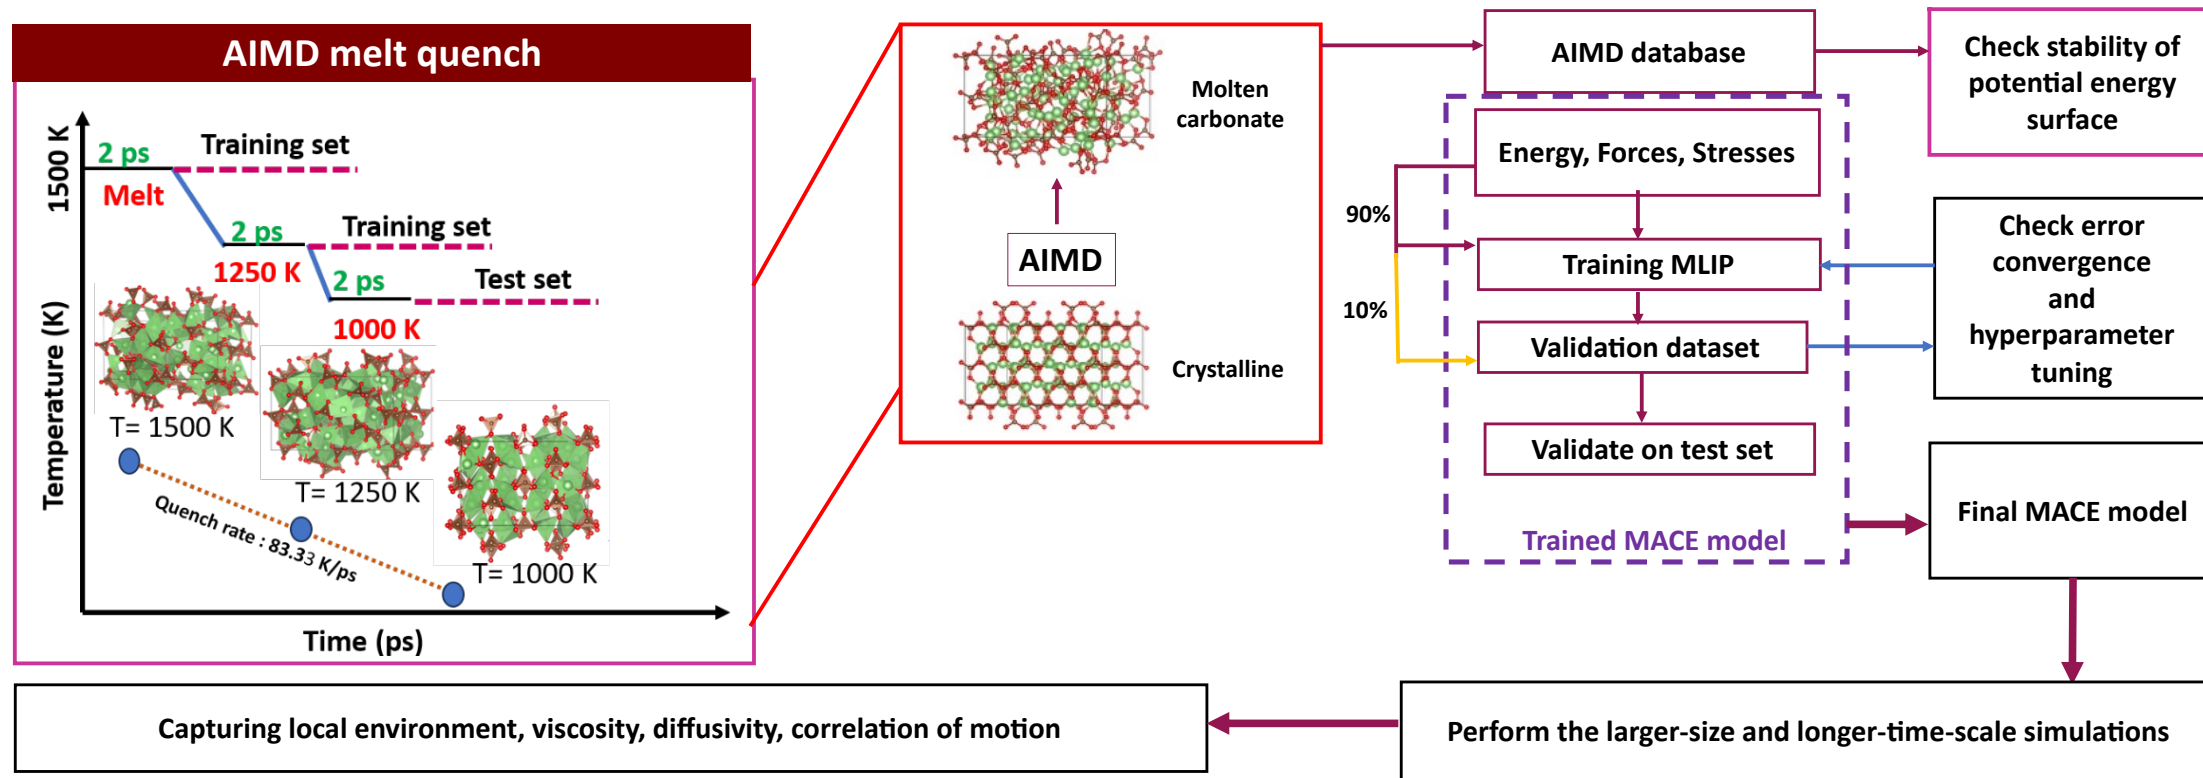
AIMD melt quench

1500 K

2 ps

Training set

Melt

2 ps

Training set

1250 K

2 ps

Test set

1000 K

T= 1500 K

T= 1250 K

T= 1000 K

Quench rate : 83.33 K/ps

Temperature (K)

Time (ps)

Molten carbonate

AIMD

Crystalline

AIMD database

Check stability of potential energy surface

Energy, Forces, Stresses

90%

Training MLIP

10%

Validation dataset

Check error convergence and hyperparameter tuning

Validate on test set

Trained MACE model

Final MACE model

Capturing local environment, viscosity, diffusivity, correlation of motion

Perform the larger-size and longer-time-scale simulations